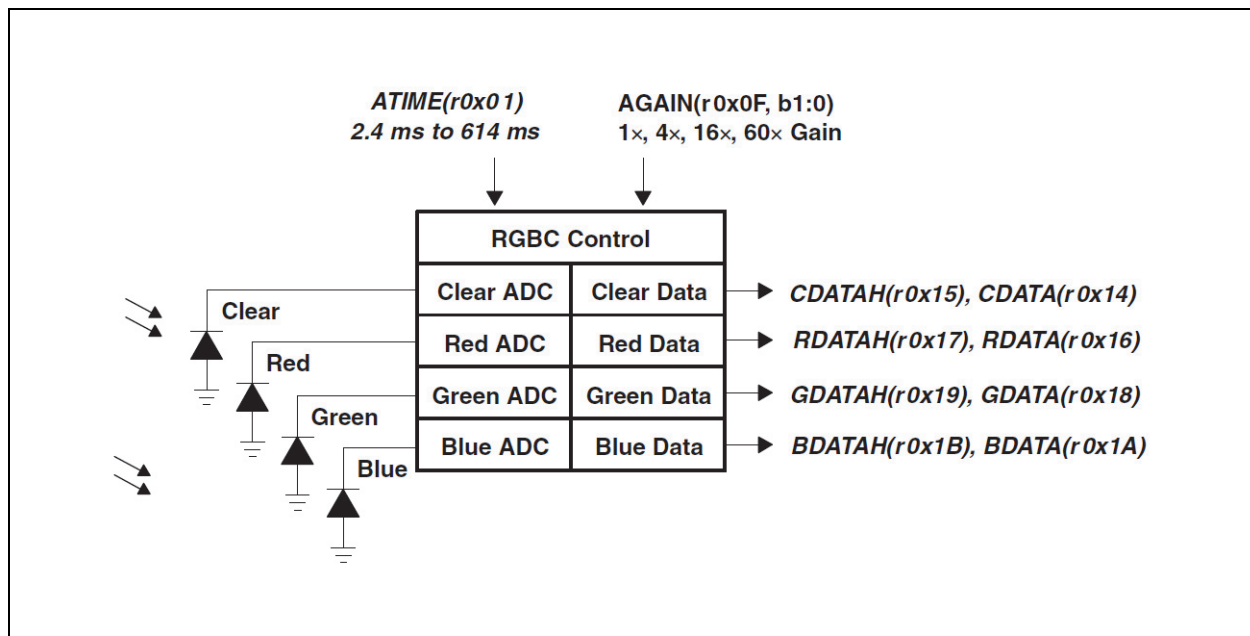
ATIME(r0x01)
2.4 ms to 614 ms

AGAIN(r0x0F, b1:0)
1×, 4×, 16×, 60× Gain

| RGBC Control | |
|---|---|
| Clear ADC | Clear Data |
| Red ADC | Red Data |
| Green ADC | Green Data |
| Blue ADC | Blue Data |

Clear
Red
Green
Blue

CDATAH(r0x15), CDATA(r0x14)
RDATAH(r0x17), RDATA(r0x16)
GDATAH(r0x19), GDATA(r0x18)
BDATAH(r0x1B), BDATA(r0x1A)